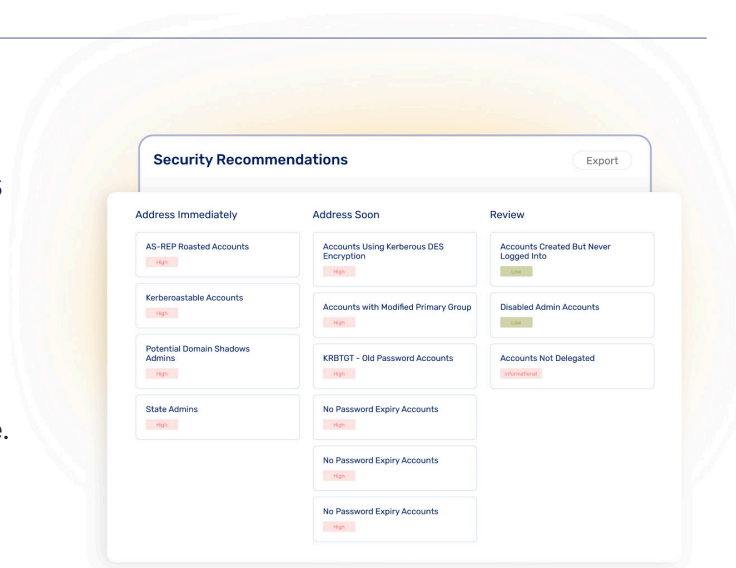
Security Recommendations

Export

Address Immediately

AS-REP Roasted Accounts
High

Kerberoastable Accounts
High

Potential Domain Shadows Admins
High

State Admins
High

Address Soon

Accounts Using Kerberous DES Encryption
High

Accounts with Modified Primary Group
High

KRBTGT - Old Password Accounts
High

No Password Expiry Accounts
High

No Password Expiry Accounts
High

No Password Expiry Accounts
High

Review

Accounts Created But Never Logged Into
Low

Disabled Admin Accounts
Low

Accounts Not Delegated
Informational